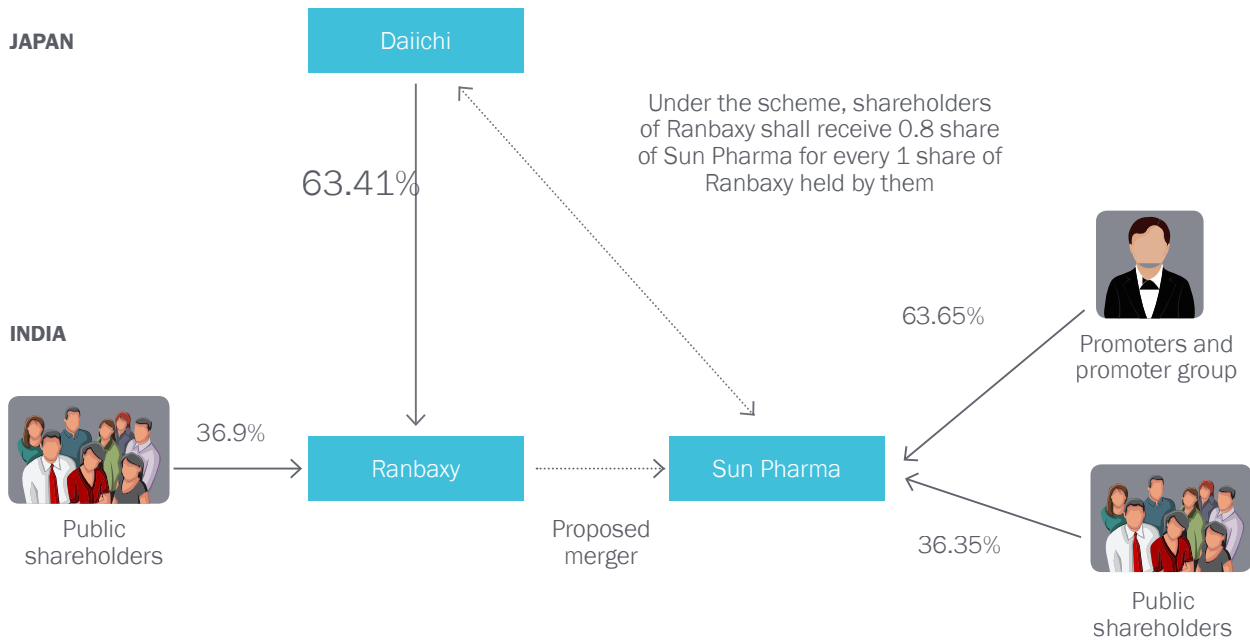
JAPAN

Daiichi

Under the scheme, shareholders of Ranbaxy shall receive 0.8 share of Sun Pharma for every 1 share of Ranbaxy held by them

63.41%

INDIA

63.65%

Promoters and promoter group

36.9%

Ranbaxy

Sun Pharma

Public shareholders

Proposed merger

36.35%

Public shareholders